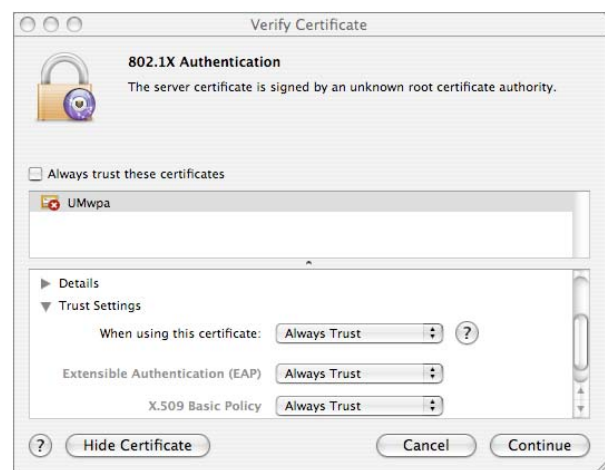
Verify Certificate

802.1X Authentication

The server certificate is signed by an unknown root certificate authority.

Always trust these certificates

UMwpa

Details

Trust Settings

When using this certificate: Always Trust ?

Extensible Authentication (EAP) Always Trust

X.509 Basic Policy Always Trust

? Hide Certificate Cancel Continue